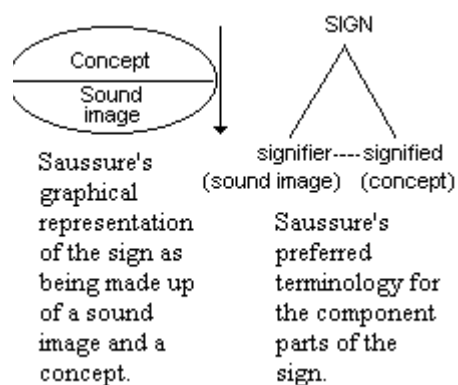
Concept
Sound image

Saussure's graphical representation of the sign as being made up of a sound image and a concept.

SIGN

signifier----signified
(sound image) (concept)

Saussure's preferred terminology for the component parts of the sign.